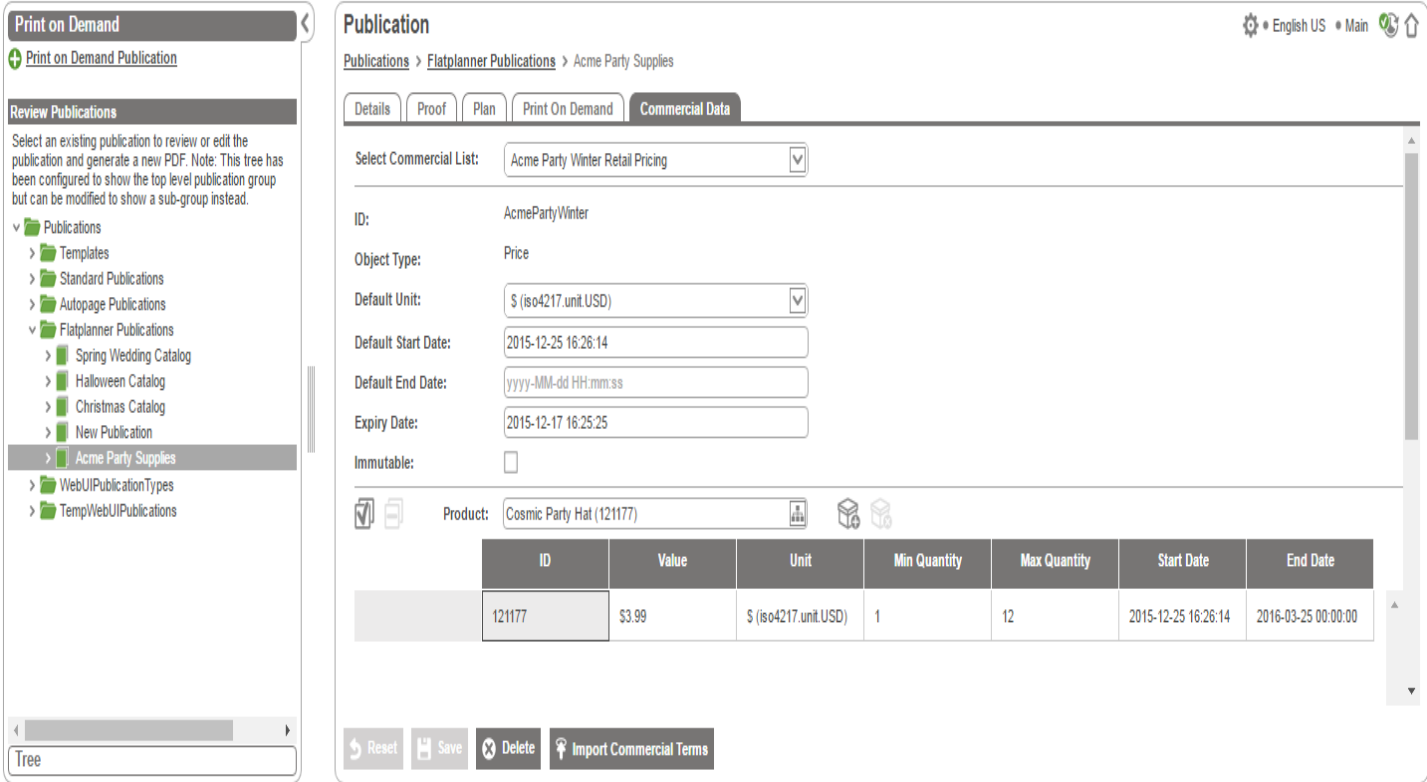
Print on Demand

Print on Demand Publication

Review Publications

Select an existing publication to review or edit the publication and generate a new PDF. Note: This tree has been configured to show the top level publication group but can be modified to show a sub-group instead.

Publications
Templates
Standard Publications
Autopage Publications
Flatplanner Publications
Spring Wedding Catalog
Halloween Catalog
Christmas Catalog
New Publication
Acme Party Supplies
WebUIPublicationTypes
TempWebUIPublications

Tree

Publication

English US • Main

Publications > Flatplanner Publications > Acme Party Supplies

Details | Proof | Plan | Print On Demand | Commercial Data

Select Commercial List: Acme Party Winter Retail Pricing

ID: AcmePartyWinter

Object Type: Price

Default Unit: $ (iso4217.unit.USD)

Default Start Date: 2015-12-25 16:26:14

Default End Date: yyyy-MM-dd HH:mm:ss

Expiry Date: 2015-12-17 16:25:25

Immutable:

Product: Cosmic Party Hat (121177)

| ID | Value | Unit | Min Quantity | Max Quantity | Start Date | End Date |
|---|---|---|---|---|---|---|
| 121177 | $3.99 | $ (iso4217.unit.USD) | 1 | 12 | 2015-12-25 16:26:14 | 2016-03-25 00:00:00 |

Reset | Save | Delete | Import Commercial Terms